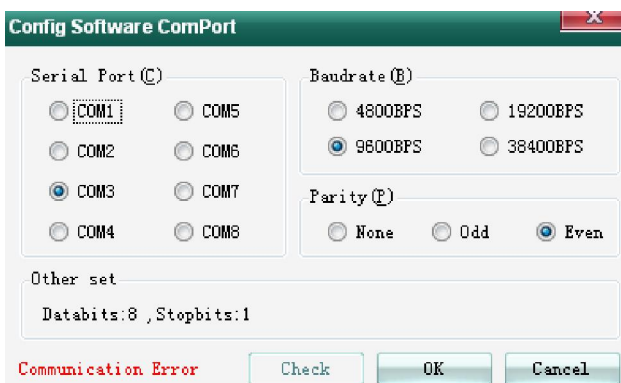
Config Software ComPort

Serial Port(C)
COM1
COM5
COM2
COM6
COM3
COM7
COM4
COM8

Baudrate(B)
4800BPS
19200BPS
9600BPS
38400BPS

Parity(P)
None
Odd
Even

Other set
Databits:8 ,Stopbits:1

Communication Error
Check
OK
Cancel